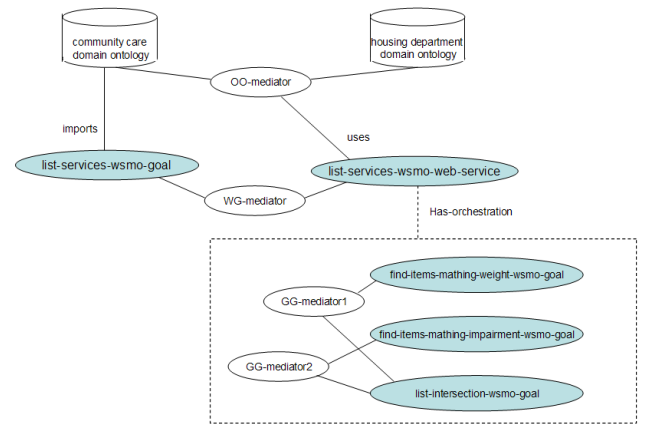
community care domain ontology

housing department domain ontology

OO-mediator

imports

uses

list-services-wsmo-goal

list-services-wsmo-web-service

WG-mediator

Has-orchestration

find-items-mathing-weight-wsmo-goal

GG-mediator1

find-items-mathing-impairment-wsmo-goal

GG-mediator2

list-intersection-wsmo-goal